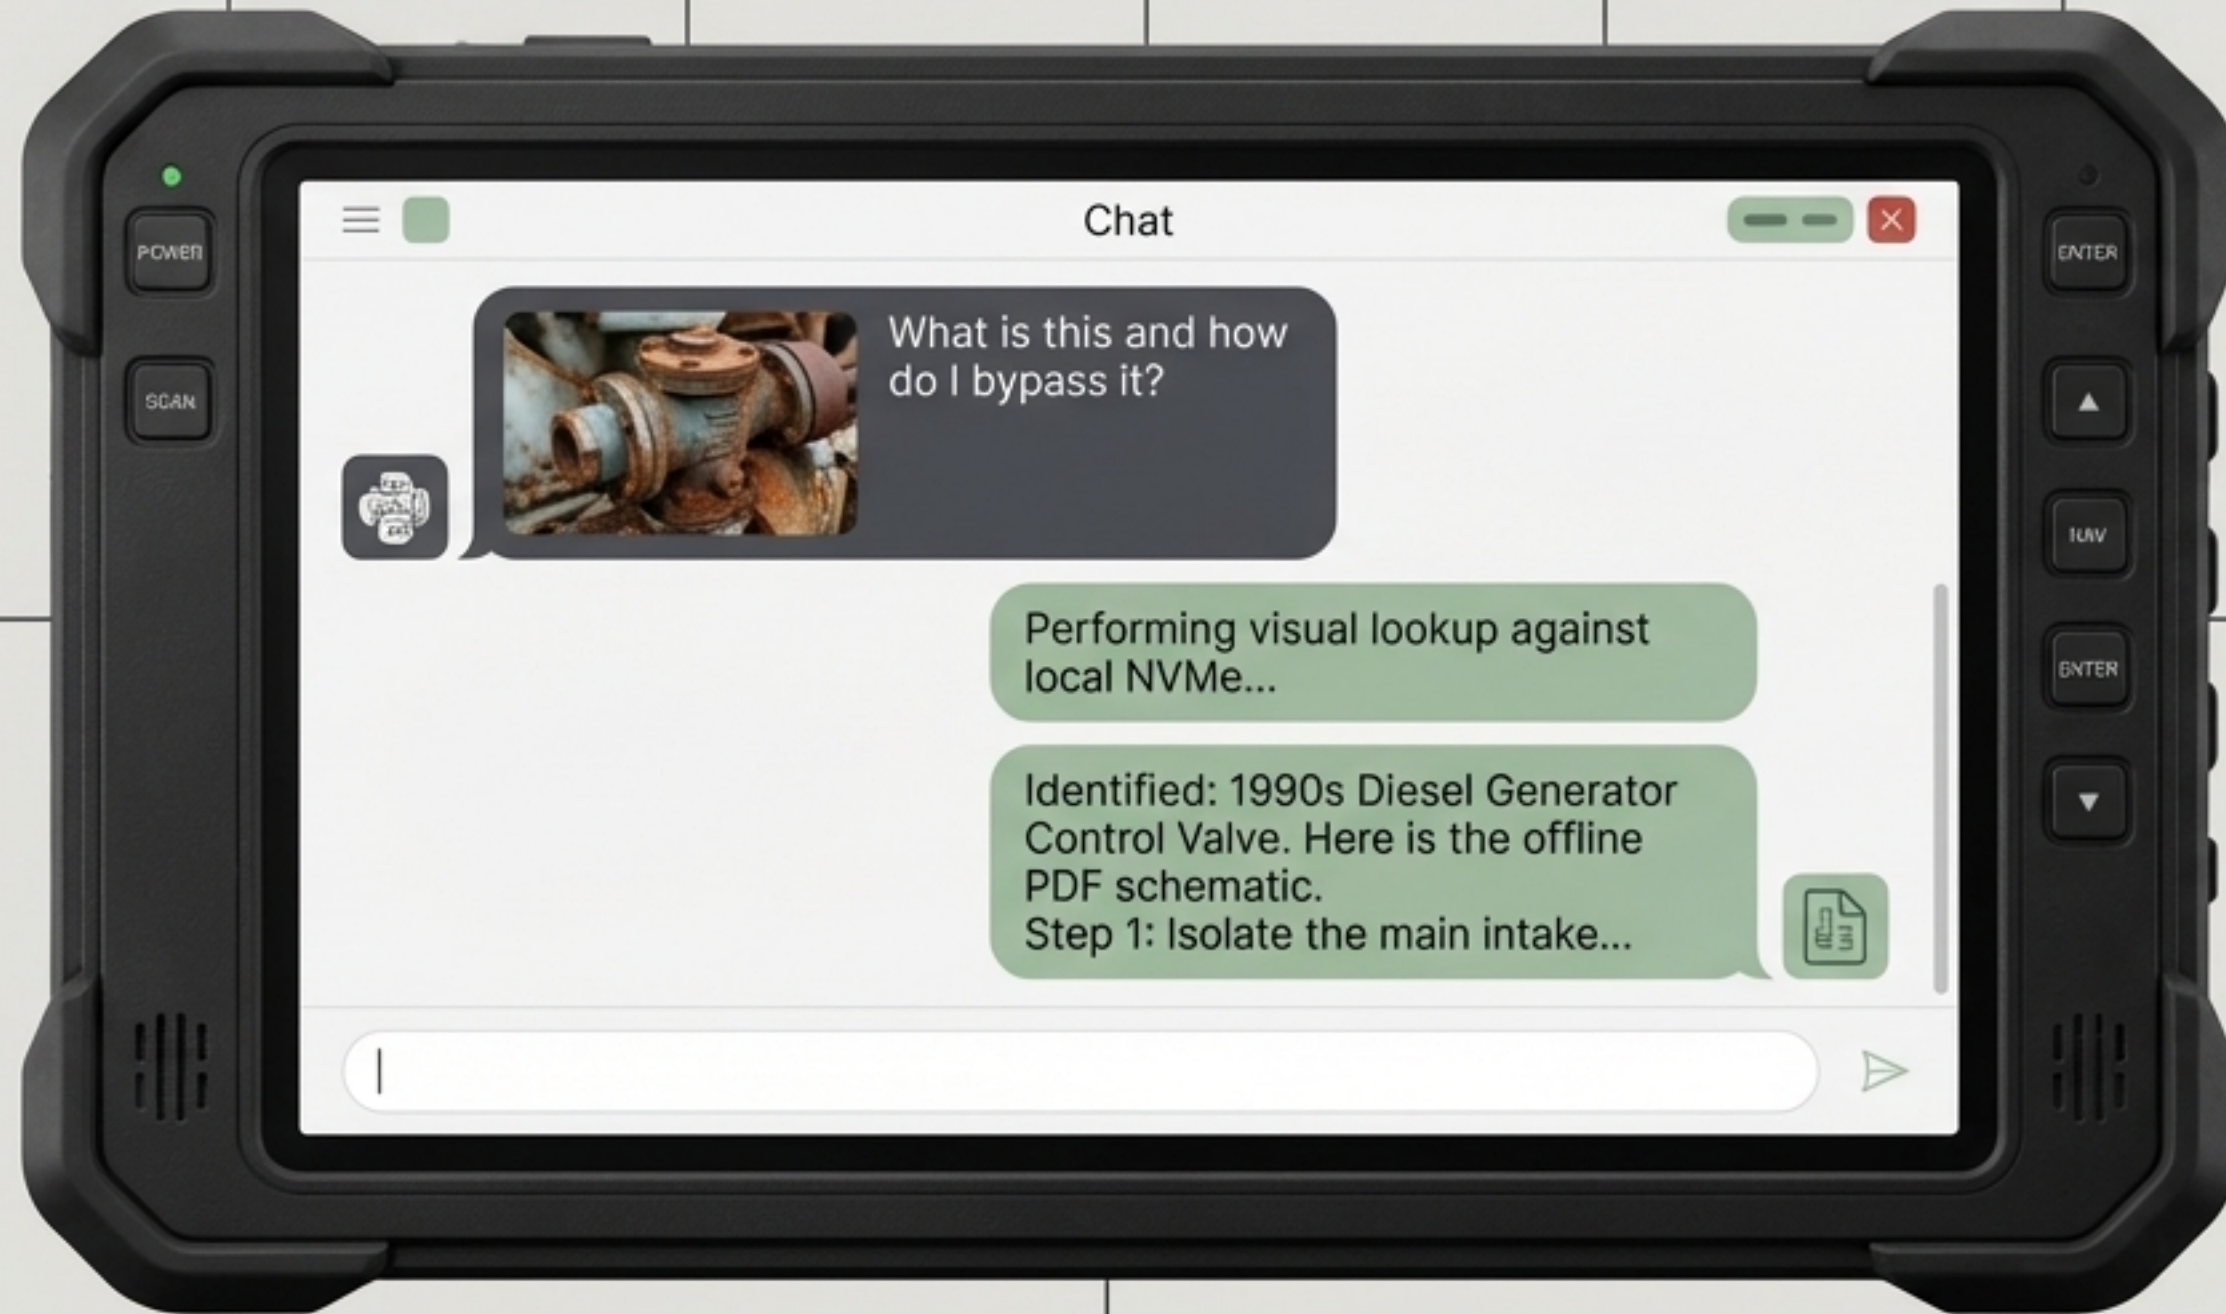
POWER

SCAN

Chat

What is this and how do I bypass it?

Performing visual lookup against local NVMe...

Identified: 1990s Diesel Generator Control Valve. Here is the offline PDF schematic.
Step 1: Isolate the main intake...

ENTER

NAV

ENTER